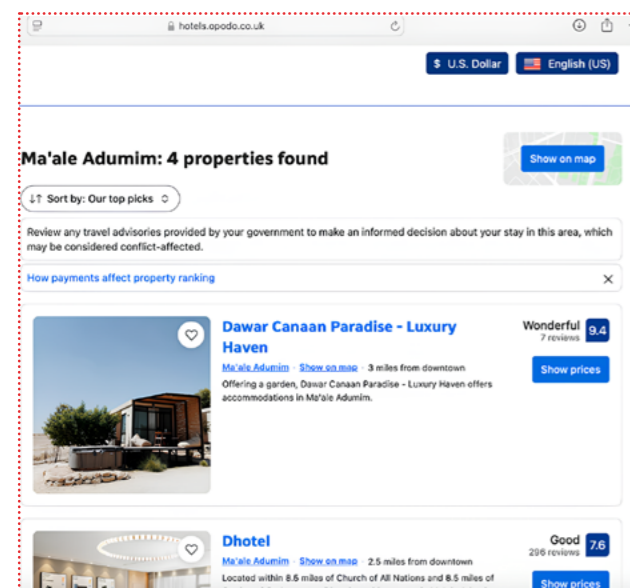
hotels.opodo.co.uk

$ U.S. Dollar

English (US)

Ma'ale Adumim: 4 properties found

Show on map

Sort by: Our top picks

Review any travel advisories provided by your government to make an informed decision about your stay in this area, which may be considered conflict-affected.

How payments affect property ranking

Dawar Canaan Paradise - Luxury Haven

Ma'ale Adumim · Show on map · 3 miles from downtown

Offering a garden, Dawar Canaan Paradise - Luxury Haven offers accommodations in Ma'ale Adumim.

Wonderful
7 reviews
9.4

Show prices

Dhotel

Ma'ale Adumim · Show on map · 2.5 miles from downtown

Located within 8.6 miles of Church of All Nations and 8.5 miles of

Good
296 reviews
7.6

Show prices